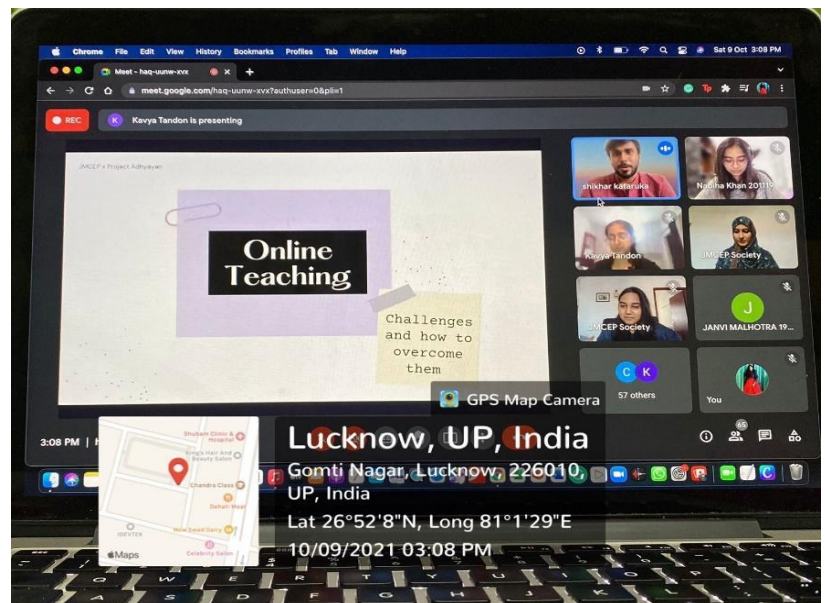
Chrome File Edit View History Bookmarks Profiles Tab Window Help

Sat 9 Oct 3:08 PM

Meet - haq-uunw-xvx

meet.google.com/haq-uunw-xvx?authuser=0&pli=1

REC

K Kavya Tandon is presenting

JMCEP x Project Adhyayan

Online Teaching

Challenges and how to overcome them

shikhar kataruka

Nabiha Khan 201119

Kavya Tandon

JMCEP Society

JMCEP Society

J

JANVI MALHOTRA 19...

C K

57 others

You

3:08 PM | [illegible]

65

GPS Map Camera

Lucknow, UP, India

Gomti Nagar, Lucknow, 226010, UP, India

Lat 26°52'8"N, Long 81°1'29"E

10/09/2021 03:08 PM

Shubham Clinic & Hospital

King's Hair And Beauty Salon

Chandra Class

Dahan Mool

IDEVTEK

New Saadi Darry

Celebrity Salon

Maps